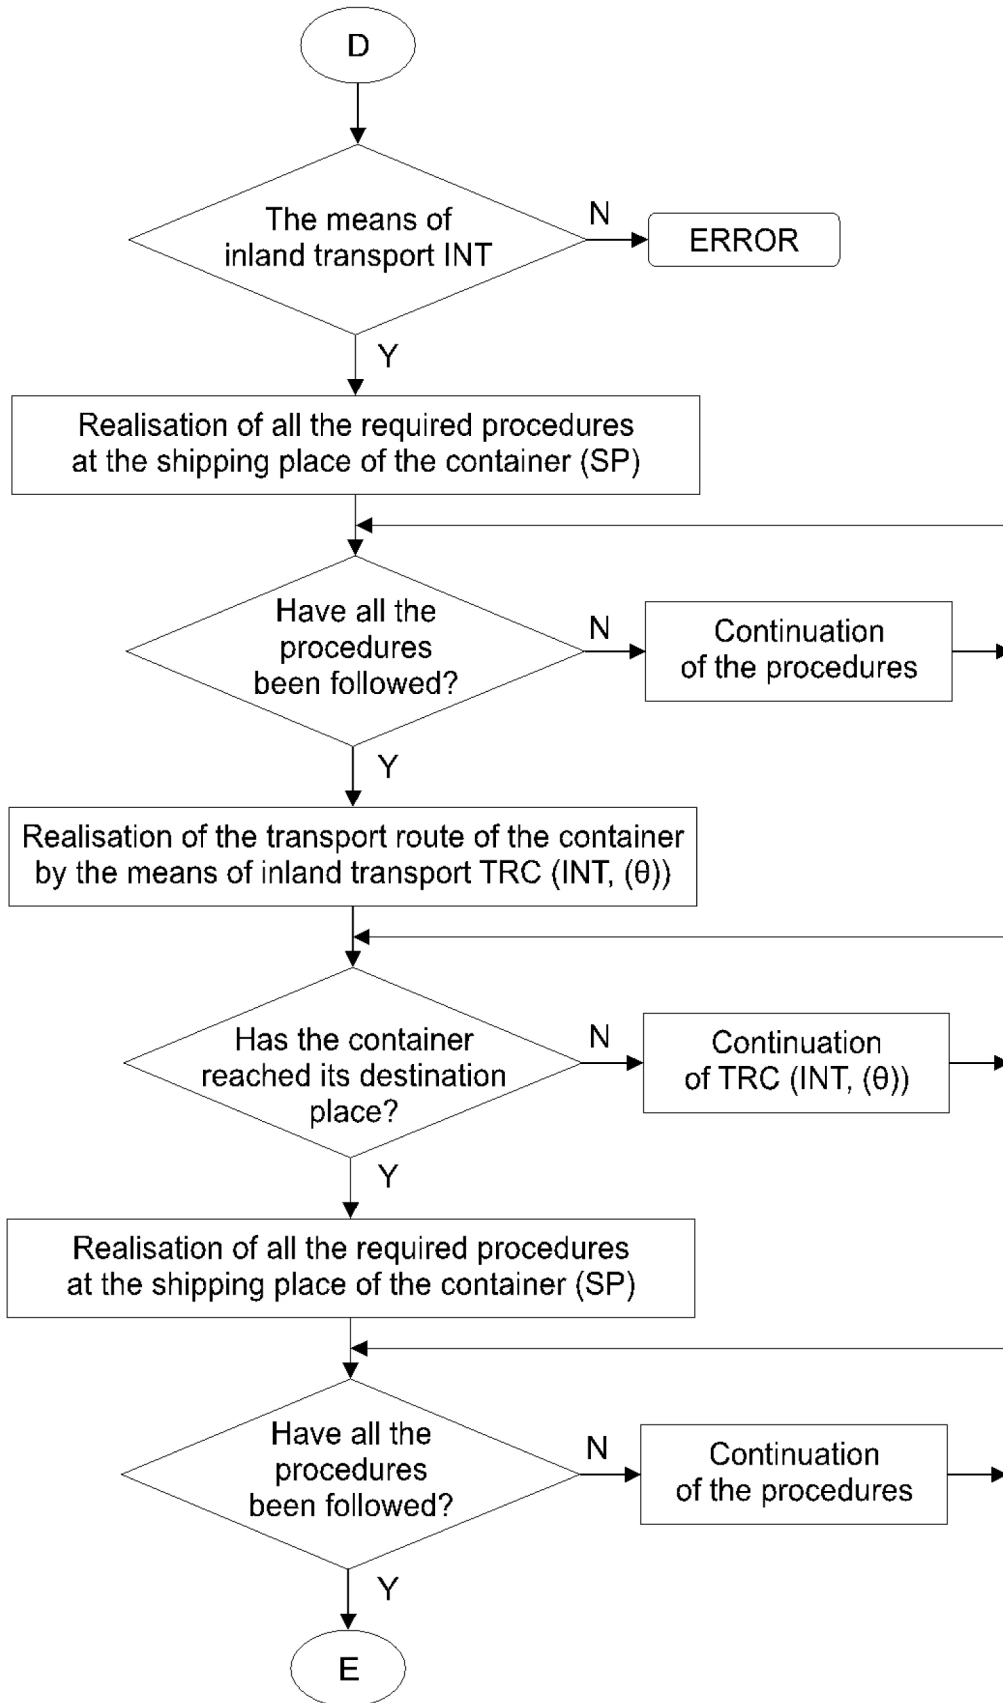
D

The means of inland transport INT

N

ERROR

Y

Realisation of all the required procedures at the shipping place of the container (SP)

Have all the procedures been followed?

N

Continuation of the procedures

Y

Realisation of the transport route of the container by the means of inland transport TRC (INT, (θ))

Has the container reached its destination place?

N

Continuation of TRC (INT, (θ))

Y

Realisation of all the required procedures at the shipping place of the container (SP)

Have all the procedures been followed?

N

Continuation of the procedures

Y

E